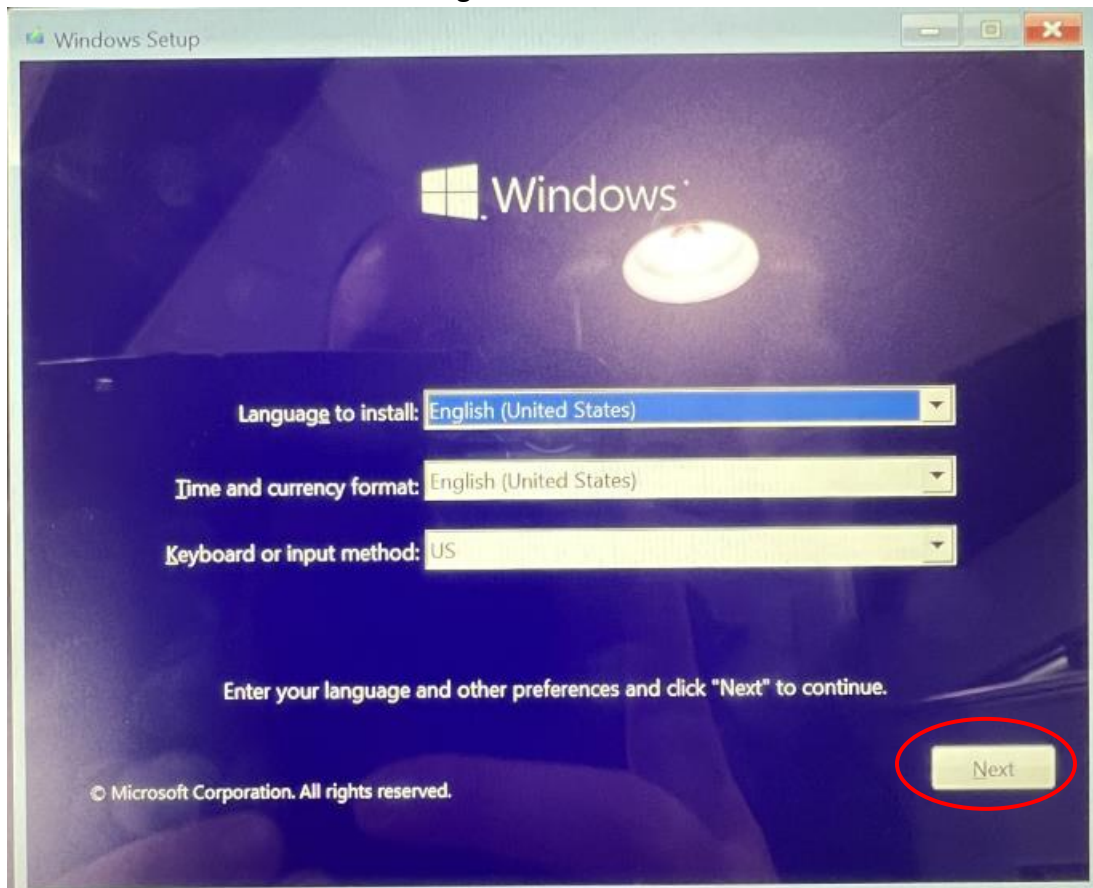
Windows Setup

Windows

Language to install: English (United States)

Time and currency format: English (United States)

Keyboard or input method: US

Enter your language and other preferences and click "Next" to continue.

© Microsoft Corporation. All rights reserved.

Next